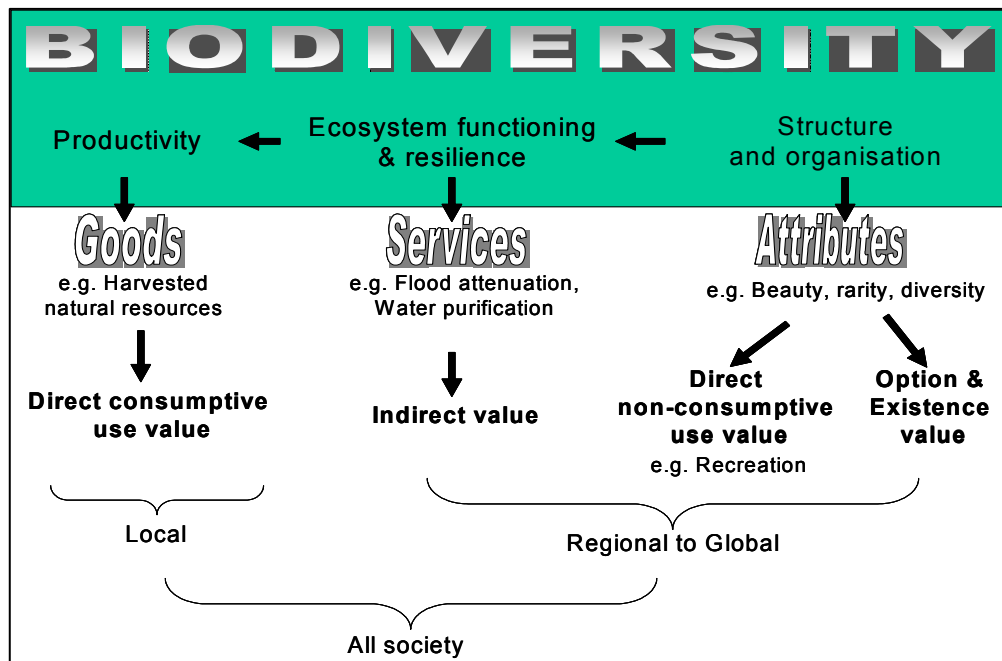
BIODIVERSITY

Productivity

Ecosystem functioning & resilience

Structure and organisation

Goods

e.g. Harvested natural resources

Services

e.g. Flood attenuation, Water purification

Attributes

e.g. Beauty, rarity, diversity

Direct consumptive use value

Indirect value

Direct non-consumptive use value

e.g. Recreation

Option & Existence value

Local

Regional to Global

All society